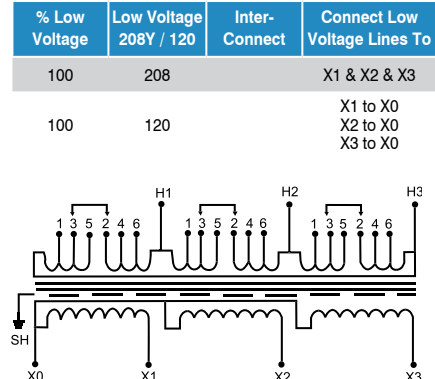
| % Low Voltage | Low Voltage 208Y / 120 | Inter-Connect | Connect Low Voltage Lines To |
|---|---|---|---|
| 100 | 208 | | X1 & X2 & X3 |
| 100 | 120 | | X1 to X0 X2 to X0 X3 to X0 |

H1 H2 H3
1 3 5 2 4 6
1 3 5 2 4 6
1 3 5 2 4 6
SH
X0 X1 X2 X3